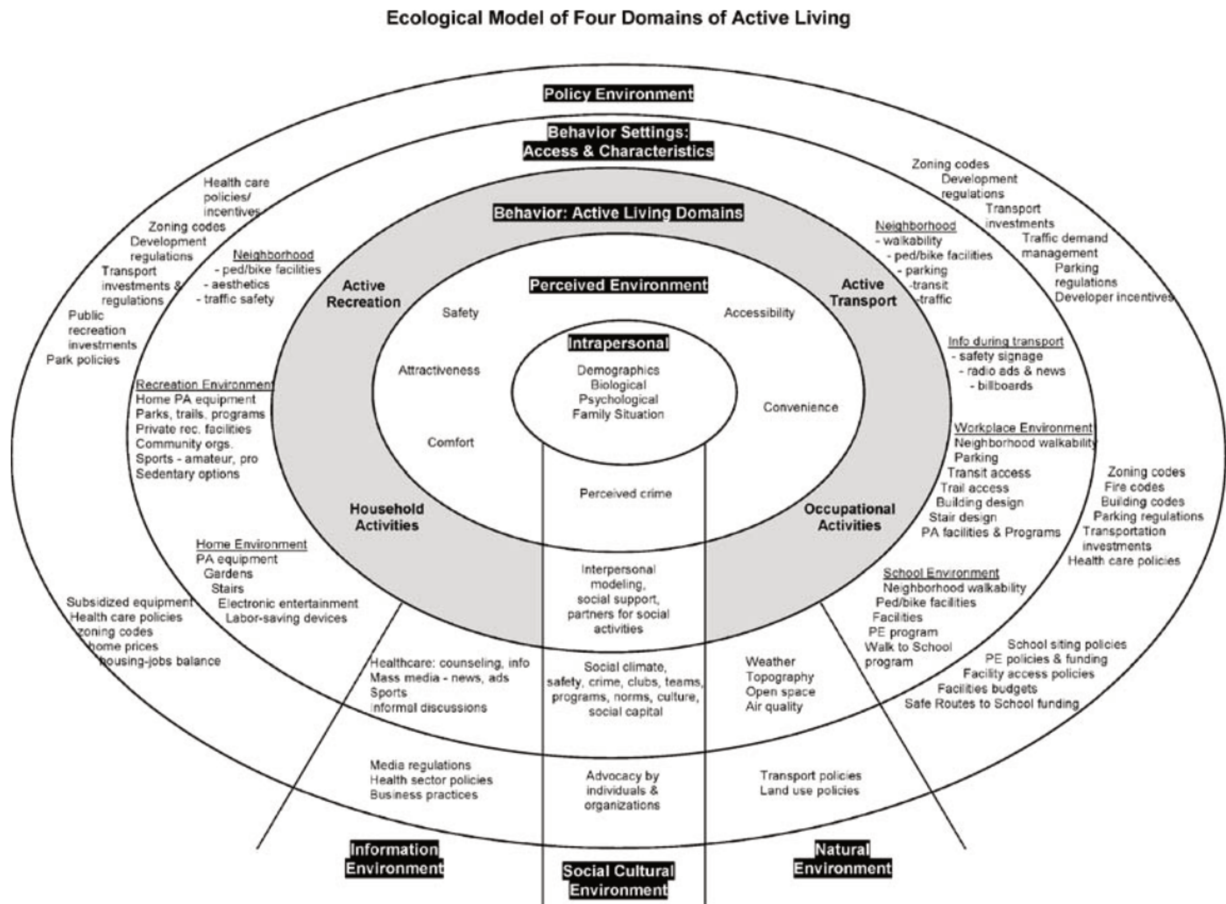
Ecological Model of Four Domains of Active Living

Policy Environment

Behavior Settings:
Access & Characteristics

Health care policies/ incentives
Zoning codes
Development regulations
Transport investments & regulations
Public recreation investments
Park policies

Neighborhood
- ped/bike facilities
- aesthetics
- traffic safety

Zoning codes
Development regulations
Transport investments
Traffic demand management
Parking regulations
Developer incentives

Neighborhood
- walkability
- ped/bike facilities
- parking
-transit
-traffic

Behavior: Active Living Domains

Active Recreation

Active Transport

Perceived Environment

Safety

Accessibility

Attractiveness

Convenience

Comfort

Intrapersonal
Demographics
Biological
Psychological
Family Situation

Info during transport
- safety signage
- radio ads & news
- billboards

Recreation Environment
Home PA equipment
Parks, trails, programs
Private rec. facilities
Community orgs.
Sports - amateur, pro
Sedentary options

Workplace Environment
Neighborhood walkability
Parking
Transit access
Trail access
Building design
Stair design
PA facilities & Programs

Zoning codes
Fire codes
Building codes
Parking regulations
Transportation investments
Health care policies

Perceived crime

Household Activities

Occupational Activities

Home Environment
PA equipment
Gardens
Stairs
Electronic entertainment
Labor-saving devices

Interpersonal modeling, social support, partners for social activities

School Environment
Neighborhood walkability
Ped/bike facilities
Facilities
PE program
Walk to School program

Subsidized equipment
Health care policies
zoning codes
home prices
housing-jobs balance

Healthcare: counseling, info
Mass media - news, ads
Sports
Informal discussions

Social climate, safety, crime, clubs, teams, programs, norms, culture, social capital

Weather
Topography
Open space
Air quality

School siting policies
PE policies & funding
Facility access policies
Facilities budgets
Safe Routes to School funding

Media regulations
Health sector policies
Business practices

Advocacy by individuals & organizations

Transport policies
Land use policies

Information Environment

Social Cultural Environment

Natural Environment